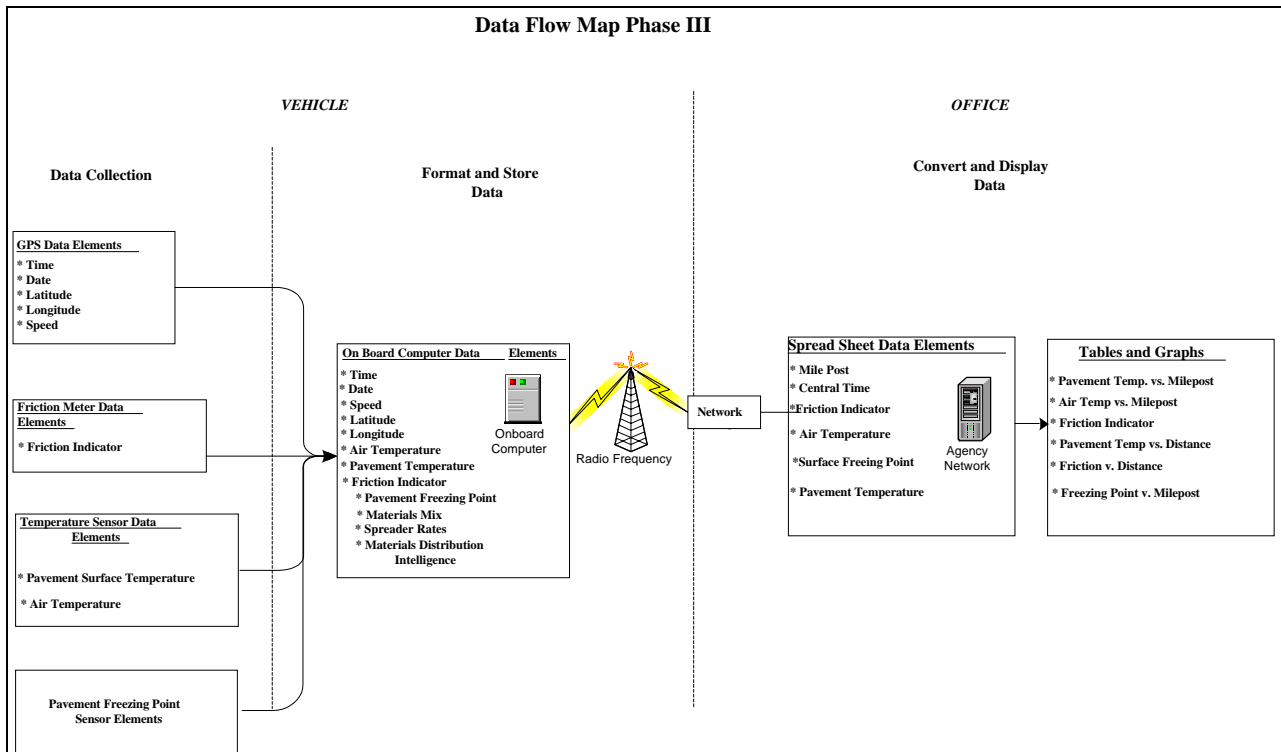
Data Flow Map Phase III

VEHICLE

OFFICE

Data Collection

Format and Store Data

Convert and Display Data

GPS Data Elements
* Time
* Date
* Latitude
* Longitude
* Speed

Friction Meter Data Elements
* Friction Indicator

Temperature Sensor Data Elements
* Pavement Surface Temperature
* Air Temperature

Pavement Freezing Point Sensor Elements

On Board Computer Data Elements
* Time
* Date
* Speed
* Latitude
* Longitude
* Air Temperature
* Pavement Temperature
* Friction Indicator
* Pavement Freezing Point
* Materials Mix
* Spreader Rates
* Materials Distribution Intelligence

Onboard Computer

Radio Frequency

Network

Spread Sheet Data Elements
* Mile Post
* Central Time
*Friction Indicator
* Air Temperature
*Surface Freeing Point
* Pavement Temperature

Agency Network

Tables and Graphs
* Pavement Temp. vs. Milepost
* Air Temp vs. Milepost
* Friction Indicator
* Pavement Temp vs. Distance
* Friction v. Distance
* Freezing Point v. Milepost